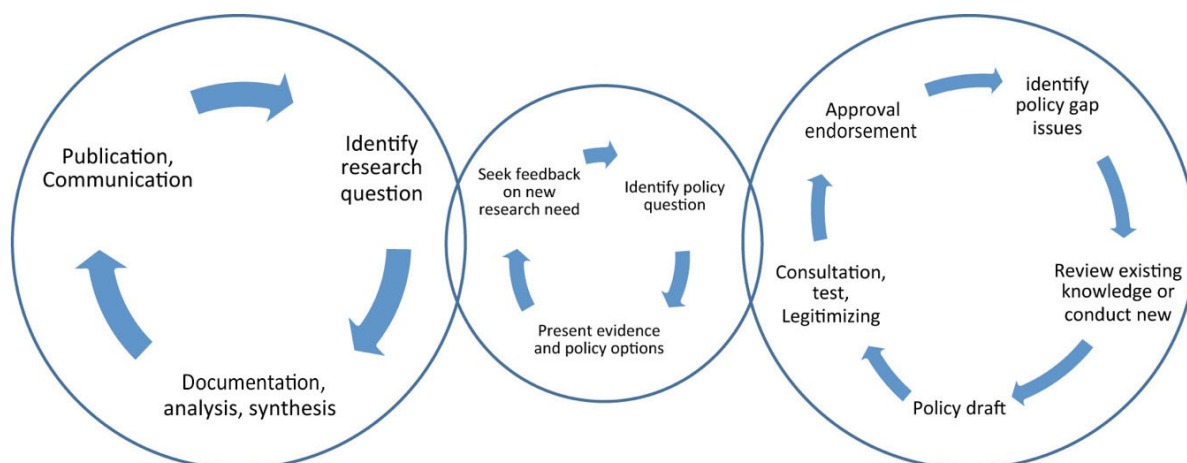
Publication, Communication

Identify research question

Documentation, analysis, synthesis

Seek feedback on new research need

Identify policy question

Present evidence and policy options

Approval endorsement

identify policy gap issues

Review existing knowledge or conduct new

Policy draft

Consultation, test, Legitimizing